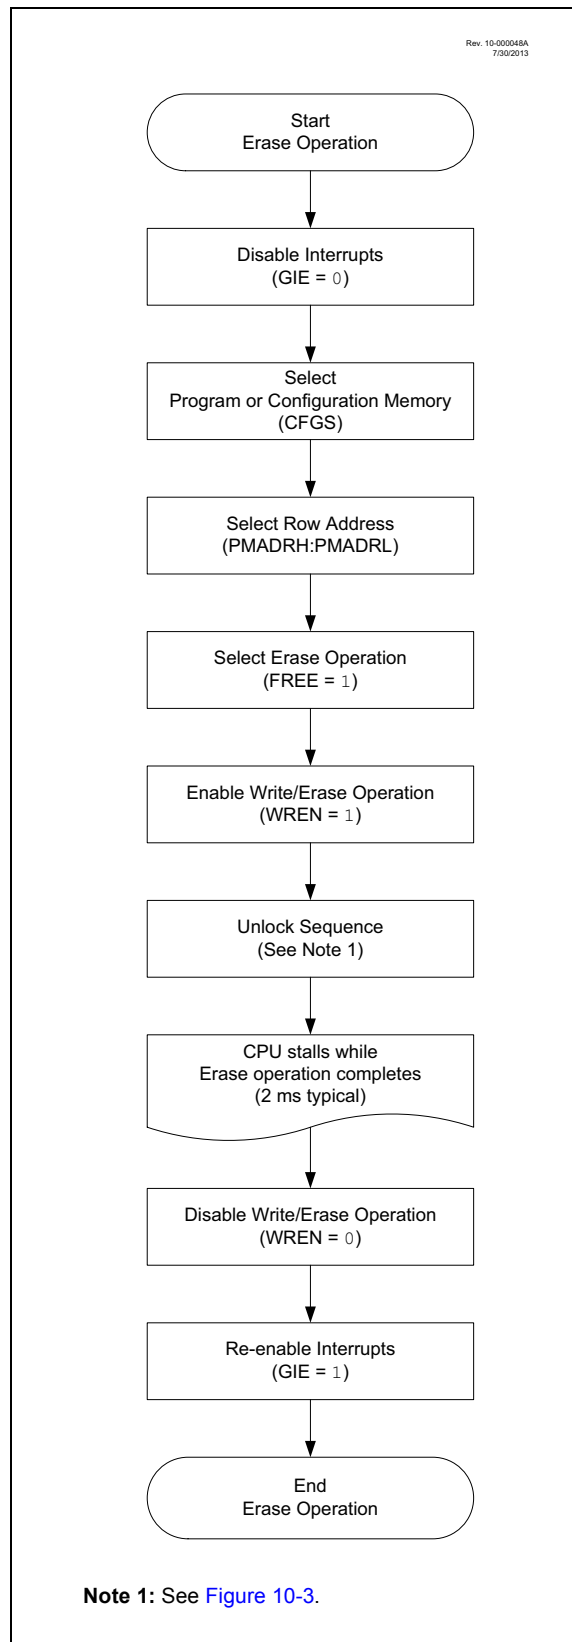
Rev. 10-000048A
7/30/2013

Start
Erase Operation

Disable Interrupts
(GIE = 0)

Select
Program or Configuration Memory
(CFGS)

Select Row Address
(PMADRH:PMADRL)

Select Erase Operation
(FREE = 1)

Enable Write/Erase Operation
(WREN = 1)

Unlock Sequence
(See Note 1)

CPU stalls while
Erase operation completes
(2 ms typical)

Disable Write/Erase Operation
(WREN = 0)

Re-enable Interrupts
(GIE = 1)

End
Erase Operation

Note 1: See Figure 10-3.